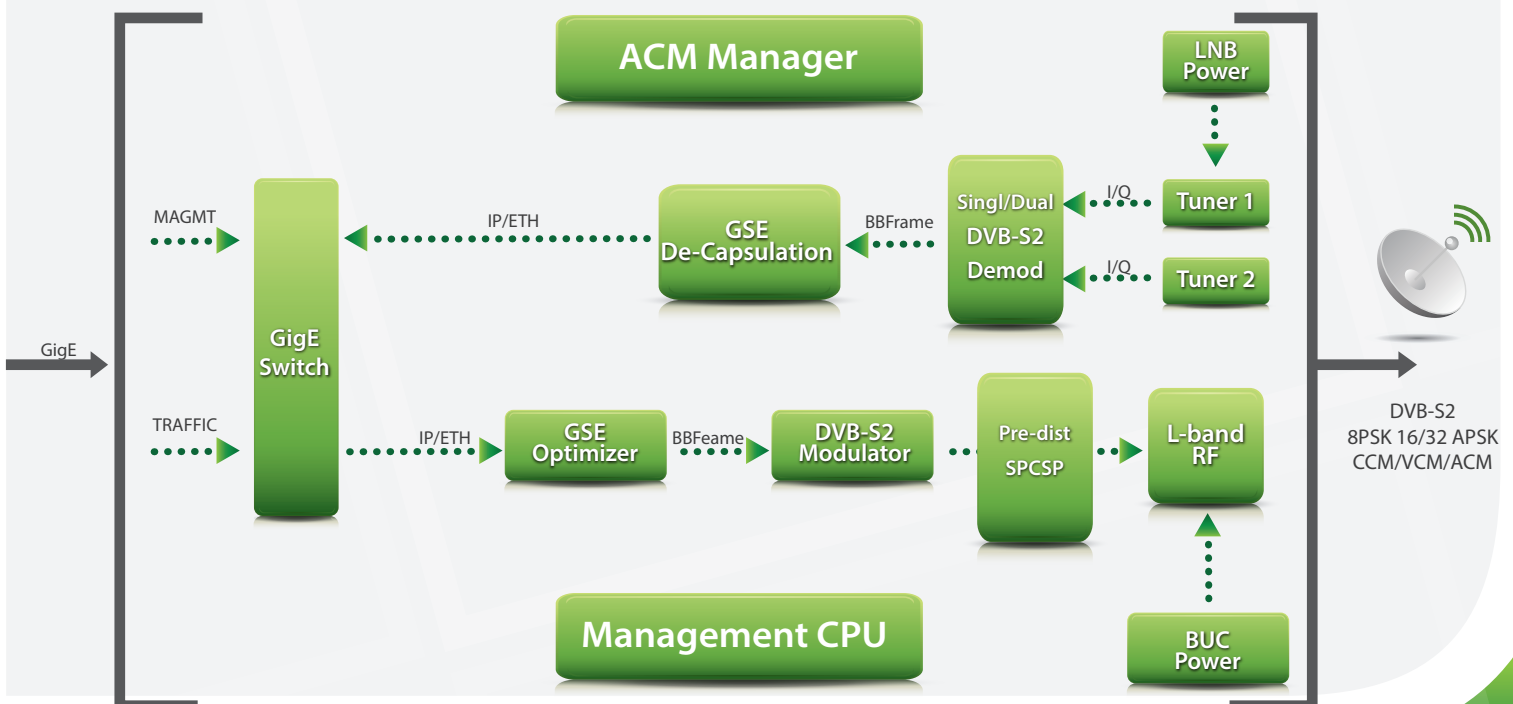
ACM Manager

LNB Power

MAGMT

IP/ETH

GSE De-Capsulation

BBFrame

Singl/Dual DVB-S2 Demod

I/Q

Tuner 1

I/Q

Tuner 2

GigE

GigE Switch

TRAFFIC

IP/ETH

GSE Optimizer

BBFeame

DVB-S2 Modulator

Pre-dist SPCSP

L-band RF

DVB-S2
8PSK 16/32 APSK
CCM/VCM/ACM

Management CPU

BUC Power